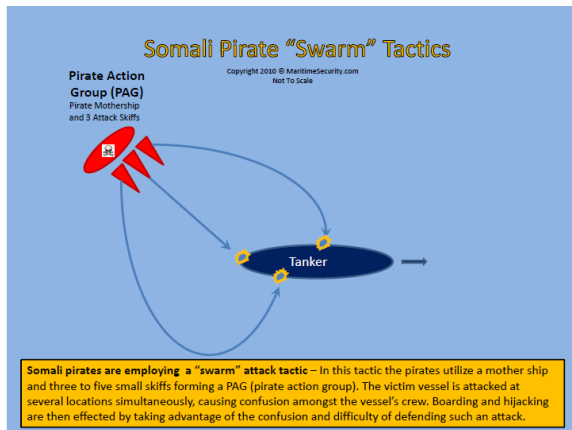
Somali Pirate "Swarm" Tactics

Copyright 2010 © MaritimeSecurity.com
Not To Scale

Pirate Action Group (PAG)
Pirate Mothership and 3 Attack Skiffs

Tanker

Somali pirates are employing a "swarm" attack tactic – In this tactic the pirates utilize a mother ship and three to five small skiffs forming a PAG (pirate action group). The victim vessel is attacked at several locations simultaneously, causing confusion amongst the vessel's crew. Boarding and hijacking are then effected by taking advantage of the confusion and difficulty of defending such an attack.